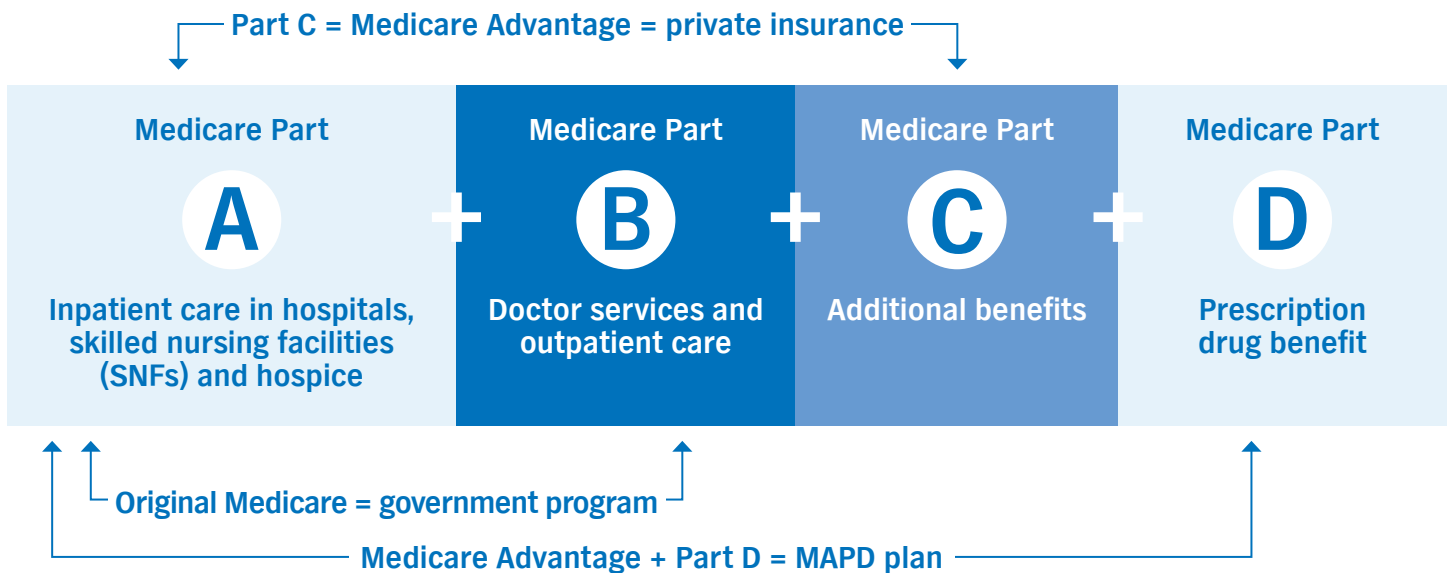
Part C = Medicare Advantage = private insurance

Medicare Part
A
Inpatient care in hospitals, skilled nursing facilities (SNFs) and hospice

+

Medicare Part
B
Doctor services and outpatient care

+

Medicare Part
C
Additional benefits

+

Medicare Part
D
Prescription drug benefit

Original Medicare = government program

Medicare Advantage + Part D = MAPD plan